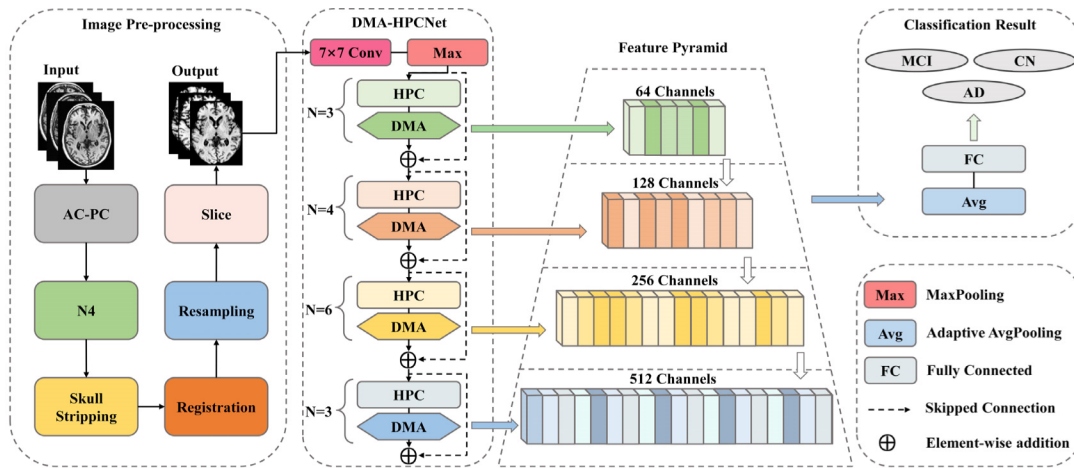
Image Pre-processing

Input

Output

AC-PC

N4

Skull Stripping

Registration

Resampling

Slice

DMA-HPCNet

7×7 Conv

Max

N=3

HPC

DMA

$\oplus$

N=4

HPC

DMA

$\oplus$

N=6

HPC

DMA

$\oplus$

N=3

HPC

DMA

$\oplus$

Feature Pyramid

64 Channels

128 Channels

256 Channels

512 Channels

Classification Result

MCI

CN

AD

FC

Avg

Max MaxPooling

Avg Adaptive AvgPooling

FC Fully Connected

Skipped Connection

$\oplus$ Element-wise addition